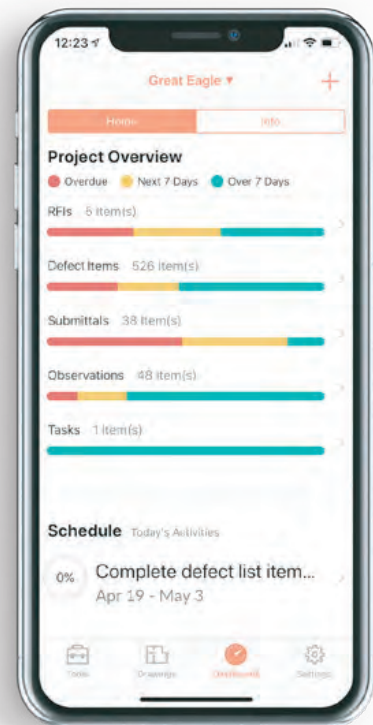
12:23

Great Eagle ▾

+

Home

Info

Project Overview

Overdue Next 7 Days Over 7 Days

RFIs 6 item(s)

Defect Items 526 item(s)

Submittals 38 item(s)

Observations 48 item(s)

Tasks 1 item(s)

Schedule Today's Activities

0%

Complete defect list item...

Apr 19 - May 3

Tools

Drawings

Dashboard

Settings